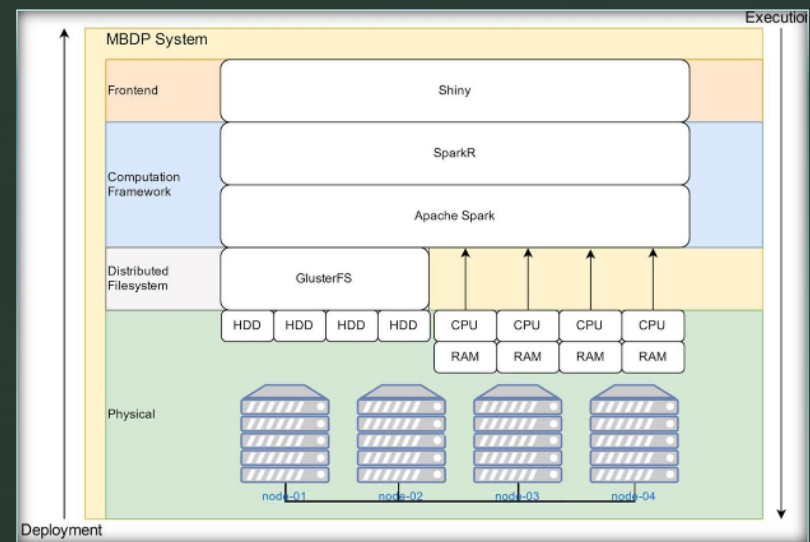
Executio

MBDP System

Frontend

Shiny

Computation Framework

SparkR

Apache Spark

Distributed Filesystem

GlusterFS

HDD HDD HDD HDD

CPU CPU CPU CPU

RAM RAM RAM RAM

Physical

node-01 node-02 node-03 node-04

Deployment